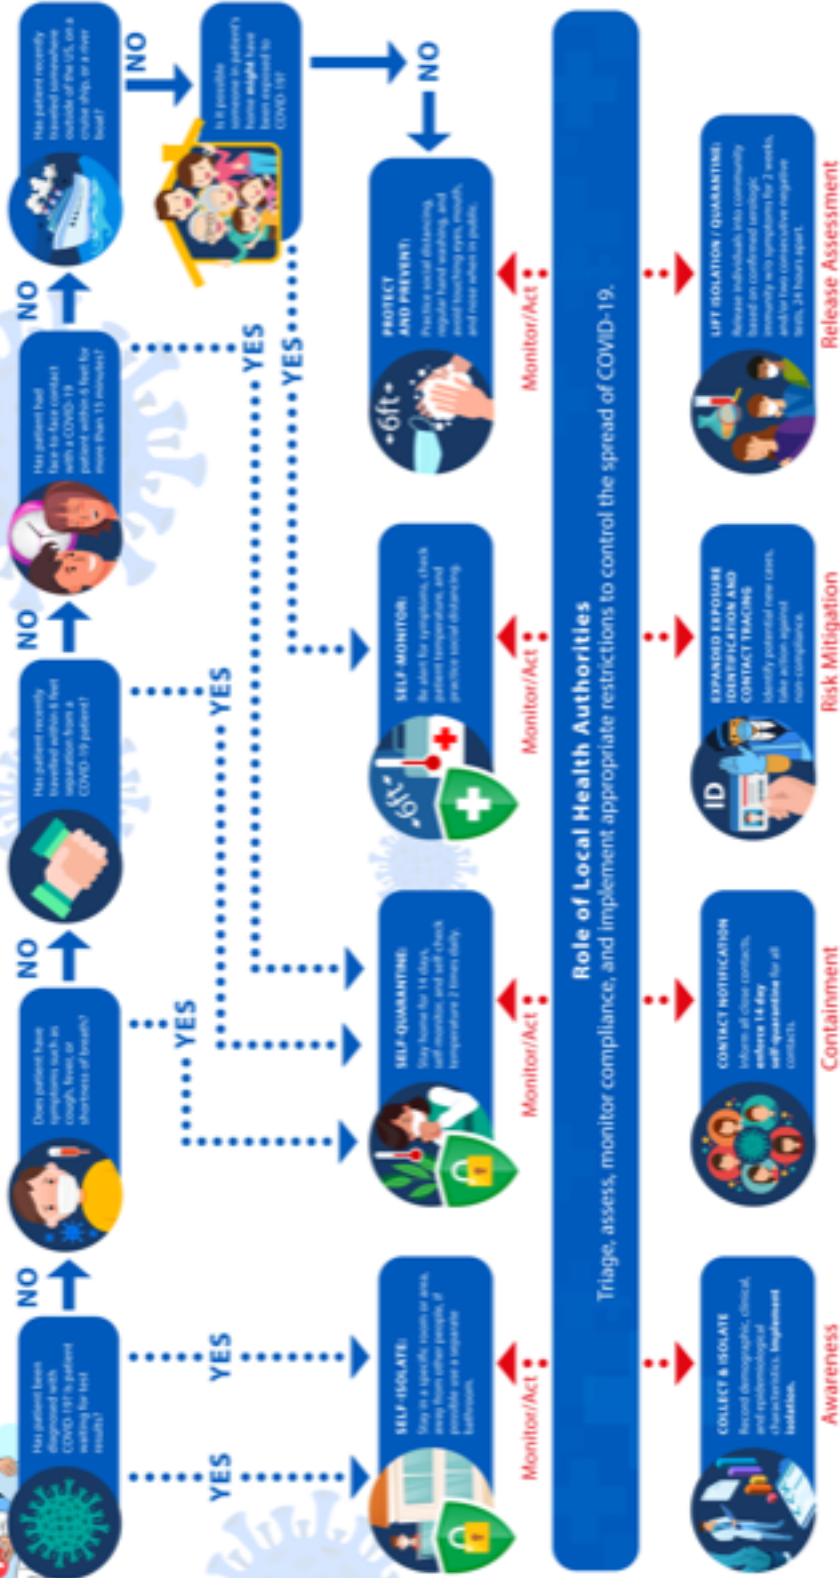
Has patient been diagnosed with COVID-19? Is patient waiting for test results?

NO

Does patient have symptoms such as cough, fever or shortness of breath?

NO

Has patient recently travelled within 6 feet separation from a COVID-19 patient?

NO

Has patient had face to face contact with a COVID-19 patient within 6 feet for more than 15 minutes?

NO

Has patient recently travelled somewhere outside of the US, on a cruise ship, or a river boat?

NO

Is it possible someone in patient's home might have been exposed to COVID-19?

NO

YES

YES

YES

YES

YES

YES

SELF-ISOLATE:
Stay in a specific room or area, away from other people; if possible use a separate bathroom.

SELF-QUARANTINE:
Stay home for 14 days, self-monitor, and self-check temperature 2 times daily.

SELF-MONITOR:
Be alert for symptoms, check patient temperature, and practice social distancing.

PROTECT AND PREVENT:
Practice social distancing, regular hand washing, and avoid touching eyes, mouth, and nose when in public.

6ft

6ft

Monitor/Act

Monitor/Act

Monitor/Act

Monitor/Act

Role of Local Health Authorities

Triage, assess, monitor compliance, and implement appropriate restrictions to control the spread of COVID-19.

COLLECT & ISOLATE
Record demographic, clinical, and epidemiological characteristics. Implement isolation.

Awareness

CONTACT NOTIFICATION
Inform all close contacts. enforce 14-day self-quarantine for all contacts.

Containment

ID

EXPANDED EXPOSURE IDENTIFICATION AND CONTACT TRACING
Identify potential new cases, take action against non-compliance.

Risk Mitigation

LIFT ISOLATION / QUARANTINE:
Release individuals into community based on confirmed serologic immunity with symptoms for 2 weeks, and two consecutive negative tests, 24 hours apart.

Release Assessment